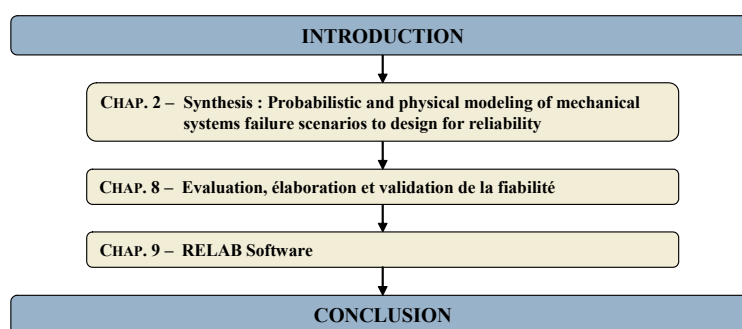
INTRODUCTION

CHAP. 2 – Synthesis : Probabilistic and physical modeling of mechanical systems failure scenarios to design for reliability

CHAP. 8 – Evaluation, élaboration et validation de la fiabilité

CHAP. 9 – RELAB Software

CONCLUSION